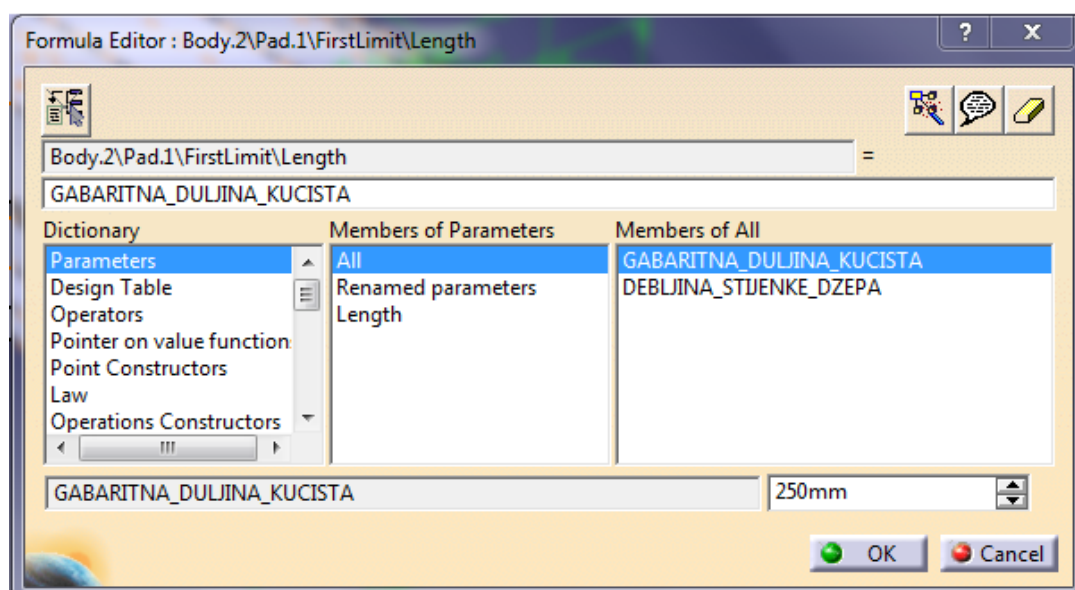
Formula Editor : Body.2\Pad.1\FirstLimit\Length

?
X

Body.2\Pad.1\FirstLimit\Length
=
GABARITNA_DULJINA_KUCISTA

Dictionary
Parameters
Design Table
Operators
Pointer on value function
Point Constructors
Law
Operations Constructors

Members of Parameters
All
Renamed parameters
Length

Members of All
GABARITNA_DULJINA_KUCISTA
DEBLJINA_STIJENKE_DZEPA

GABARITNA_DULJINA_KUCISTA
250mm

OK
Cancel